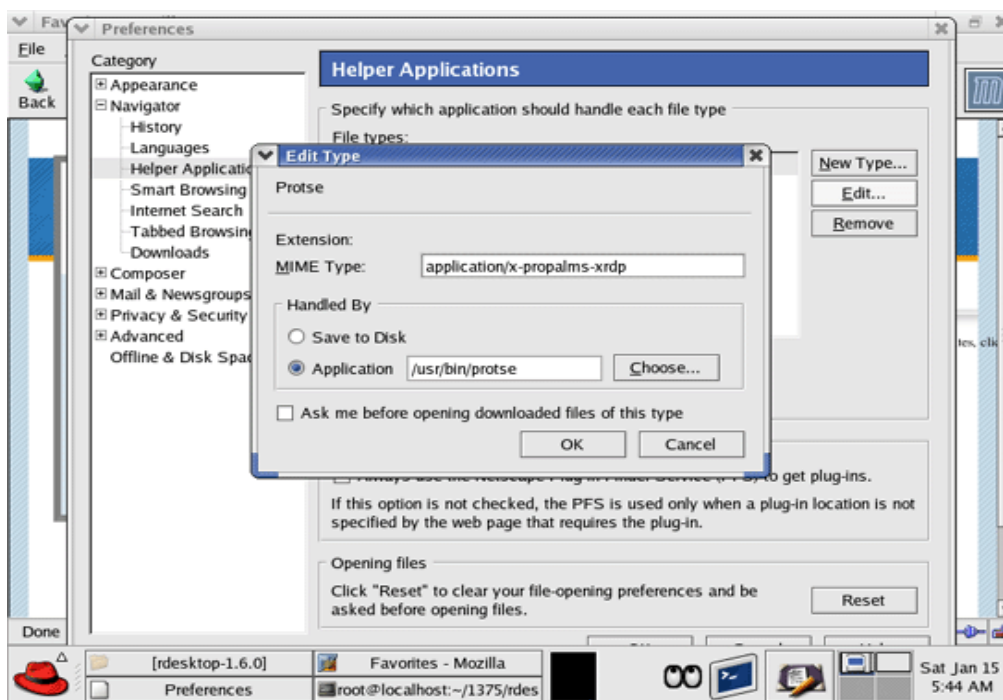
Fav

Preferences

File

Back

Category
⊞ Appearance
⊟ Navigator
History
Languages
Helper Applicatio
Smart Browsing
Internet Search
Tabbed Browsin
Downloads
⊞ Composer
⊞ Mail & Newsgroups
⊞ Privacy & Security
⊞ Advanced
Offline & Disk Spa

Helper Applications

Specify which application should handle each file type

File types:

New Type...
Edit...
Remove

Edit Type

Protse

Extension:
MIME Type: application/x-propalms-xrdp

Handled By
Save to Disk
Application /usr/bin/protse Choose...

Ask me before opening downloaded files of this type

OK Cancel

to get plug-ins.

If this option is not checked, the PFS is used only when a plug-in location is not specified by the web page that requires the plug-in.

Opening files

Click "Reset" to clear your file-opening preferences and be asked before opening files.

Reset

Done

tes, cli

[rdesktop-1.6.0]
Preferences
Favorites - Mozilla
root@localhost:~/1375/rdes

Sat Jan 15
5:44 AM